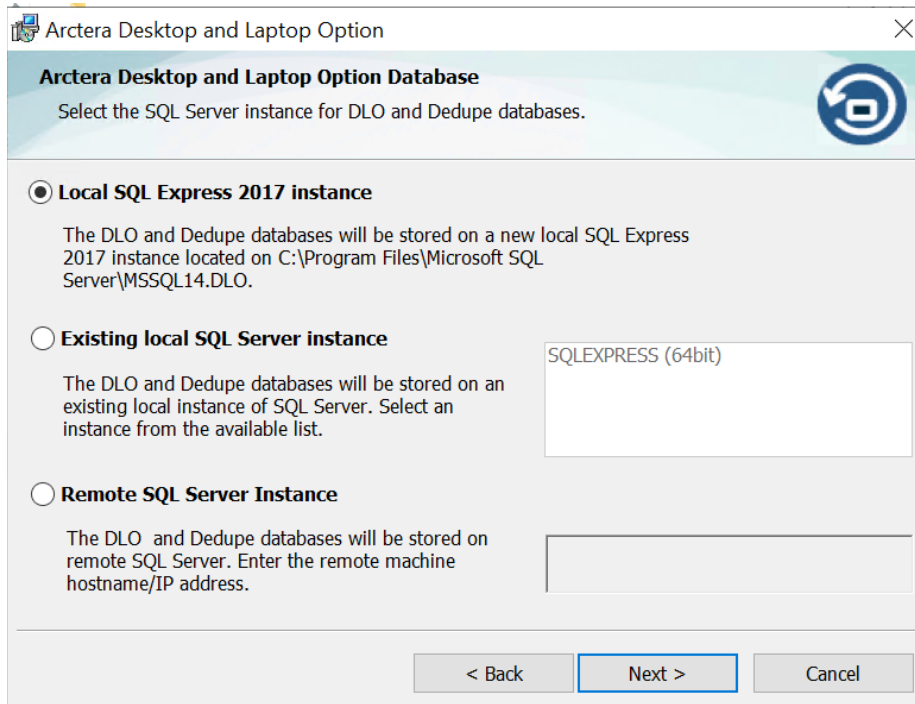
Arctera Desktop and Laptop Option

Arctera Desktop and Laptop Option Database

Select the SQL Server instance for DLO and Dedupe databases.

Local SQL Express 2017 instance

The DLO and Dedupe databases will be stored on a new local SQL Express 2017 instance located on C:\Program Files\Microsoft SQL Server\MSSQL14.DLO.

Existing local SQL Server instance

SQLEXPRESS (64bit)

The DLO and Dedupe databases will be stored on an existing local instance of SQL Server. Select an instance from the available list.

Remote SQL Server Instance

The DLO  and Dedupe databases will be stored on remote SQL Server. Enter the remote machine hostname/IP address.

< Back

Next >

Cancel